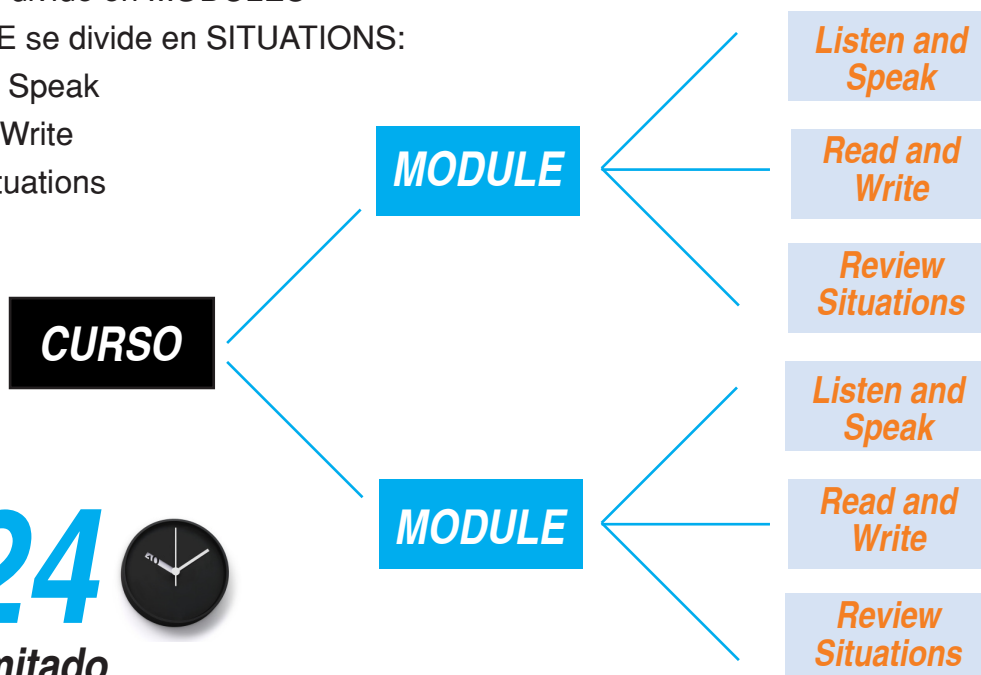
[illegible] divide en MODULES
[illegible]E se divide en SITUATIONS:
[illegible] Speak
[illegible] Write
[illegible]tuations

CURSO

MODULE

Listen and Speak

Read and Write

Review Situations

MODULE

Listen and Speak

Read and Write

Review Situations

24

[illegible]nitado